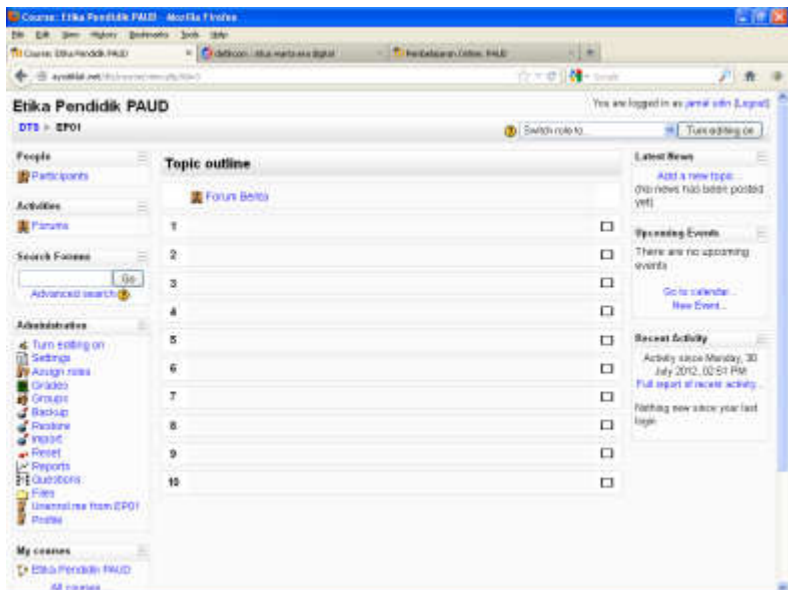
Course: Etika Pendidik PAUD - Mozilla Firefox

File Edit View History Bookmarks Tools Help

Course: Etika Pendidik PAUD | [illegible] | Pembelajaran Online PAUD | +

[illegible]

Etika Pendidik PAUD

You are logged in as jamal udin (Logout)

DTS ► EP01

Switch role to... | Turn editing on

People
Participants

Activities
Forums

Search Forums
Go
Advanced search

Administration
Turn editing on
Settings
Assign roles
Grades
Groups
Backup
Restore
Import
Reset
Reports
Questions
Files
Unenrol me from EP01
Profile

My courses
Etika Pendidik PAUD
All courses...

Topic outline

Forum Berita

1
2
3
4
5
6
7
8
9
10

Latest News
Add a new topic...
(No news has been posted yet)

Upcoming Events
There are no upcoming events
Go to calendar...
New Event...

Recent Activity
Activity since Monday, 30 July 2012, 02:51 PM
Full report of recent activity...
Nothing new since your last login